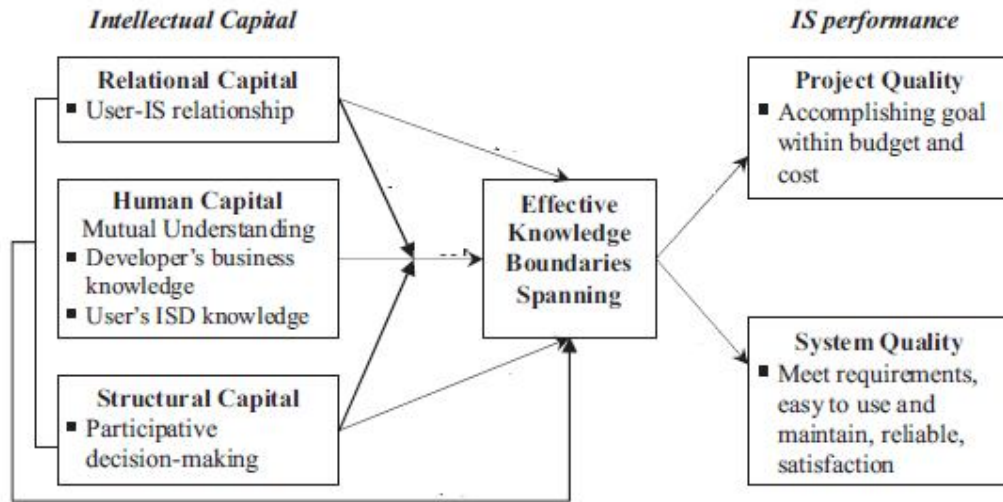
Intellectual Capital

IS performance

Relational Capital
■ User-IS relationship

Human Capital
Mutual Understanding
■ Developer's business knowledge
■ User's ISD knowledge

Structural Capital
■ Participative decision-making

Effective Knowledge Boundaries Spanning

Project Quality
■ Accomplishing goal within budget and cost

System Quality
■ Meet requirements, easy to use and maintain, reliable, satisfaction